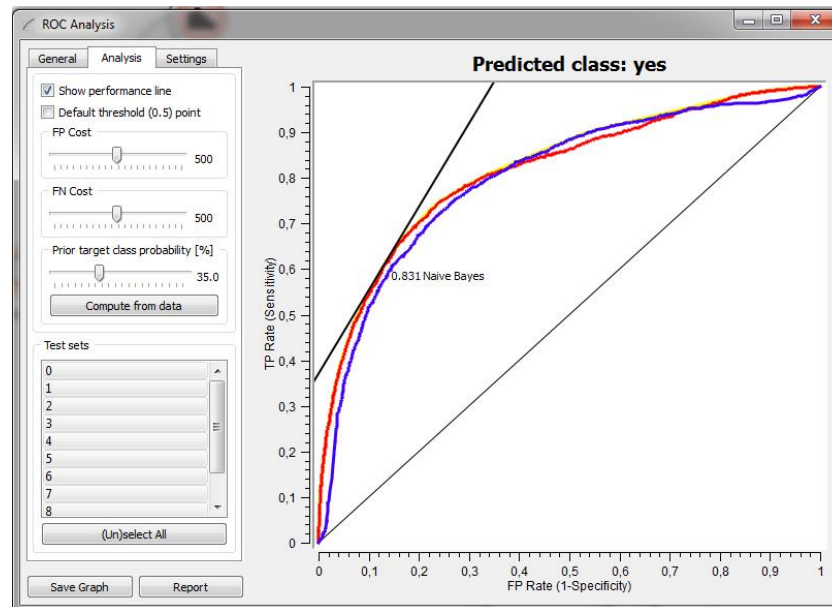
ROC Analysis

General
Analysis
Settings

Show performance line
Default threshold (0.5) point

FP Cost
500

FN Cost
500

Prior target class probability [%]
35.0

Compute from data

Test sets
0
1
2
3
4
5
6
7
8

(Un)select All

Save Graph
Report

Predicted class: yes

1
0,9
0,8
0,7
0,6
0,5
0,4
0,3
0,2
0,1
0

TP Rate (Sensitivity)

0.831 Naive Bayes

0
0,1
0,2
0,3
0,4
0,5
0,6
0,7
0,8
0,9
1

FP Rate (1-Specificity)